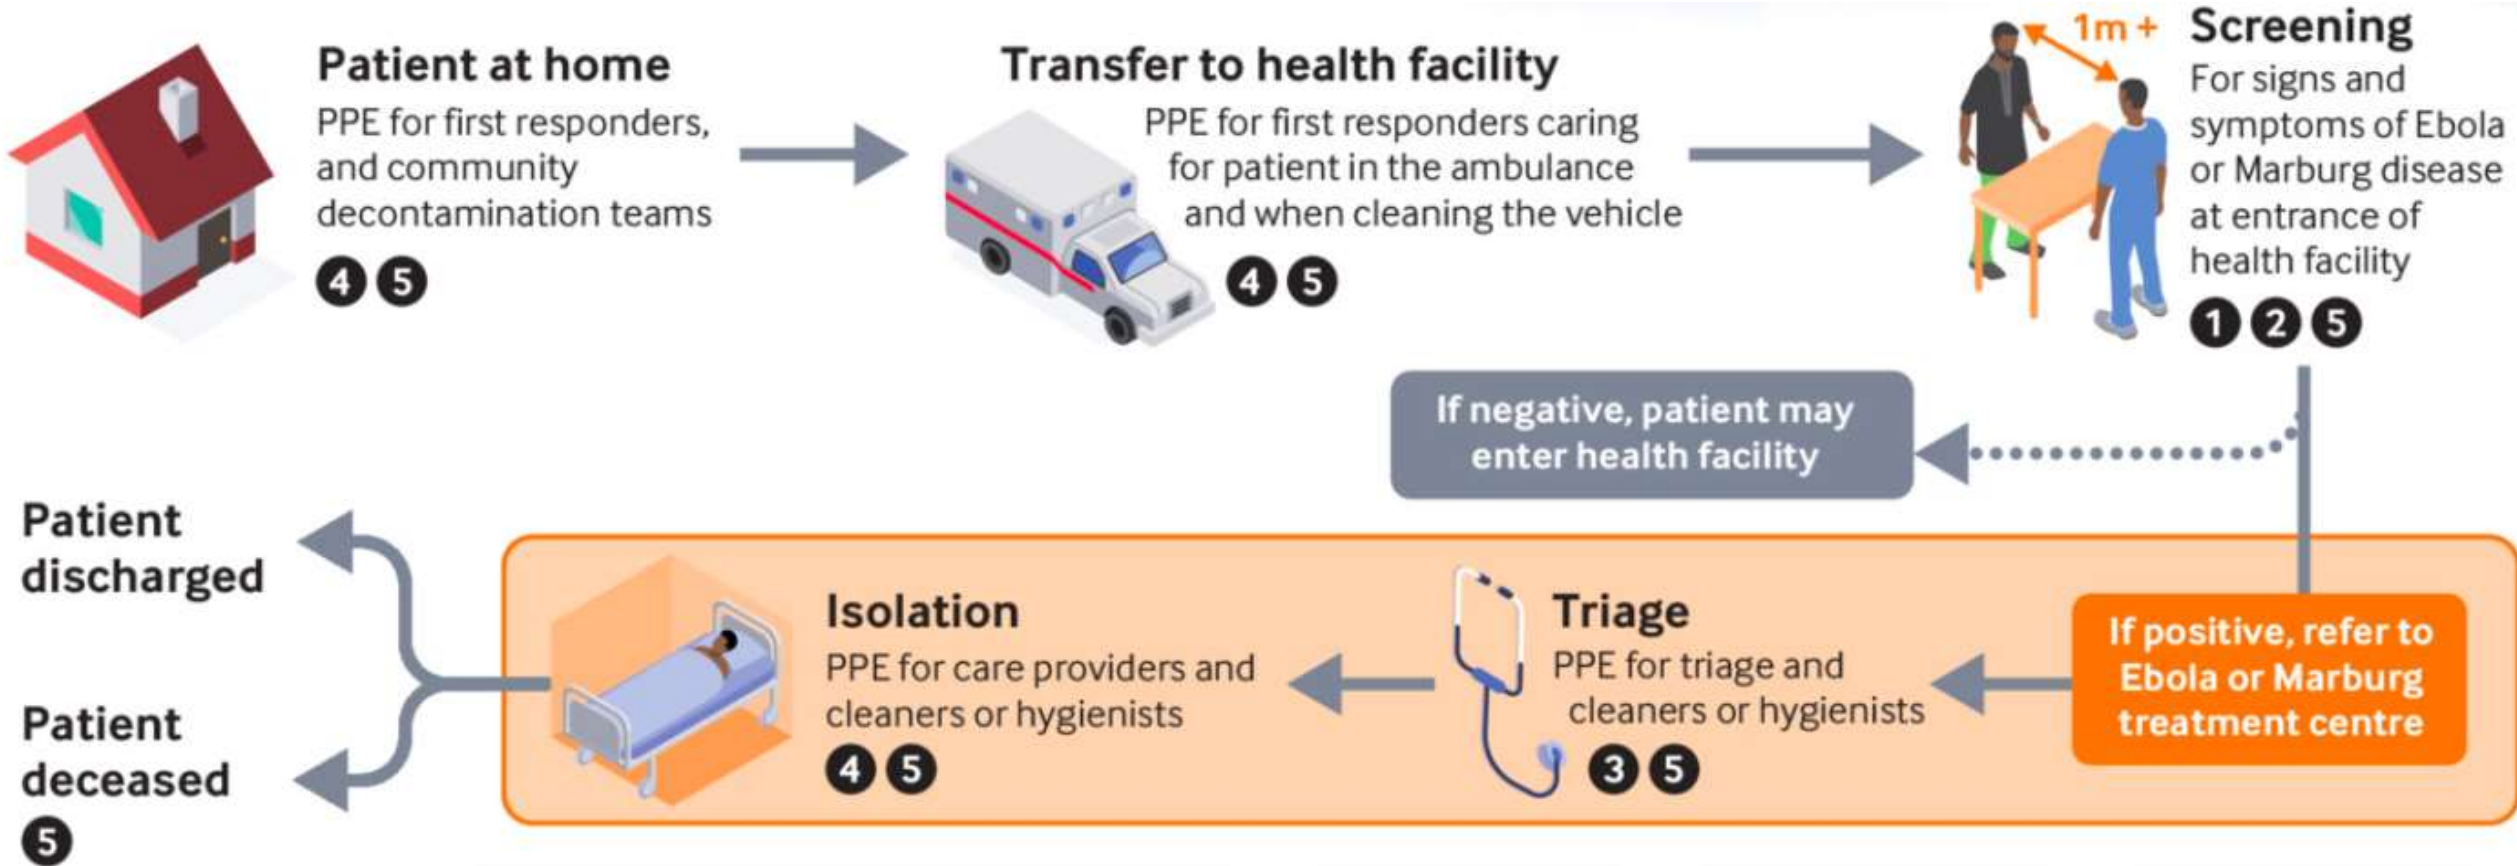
Patient at home
PPE for first responders, and community decontamination teams
4 5

Transfer to health facility
PPE for first responders caring for patient in the ambulance and when cleaning the vehicle
4 5

1m +

Screening
For signs and symptoms of Ebola or Marburg disease at entrance of health facility
1 2 5

If negative, patient may enter health facility

If positive, refer to Ebola or Marburg treatment centre

Triage
PPE for triage and cleaners or hygienists
3 5

Isolation
PPE for care providers and cleaners or hygienists
4 5

Patient discharged

Patient deceased
5